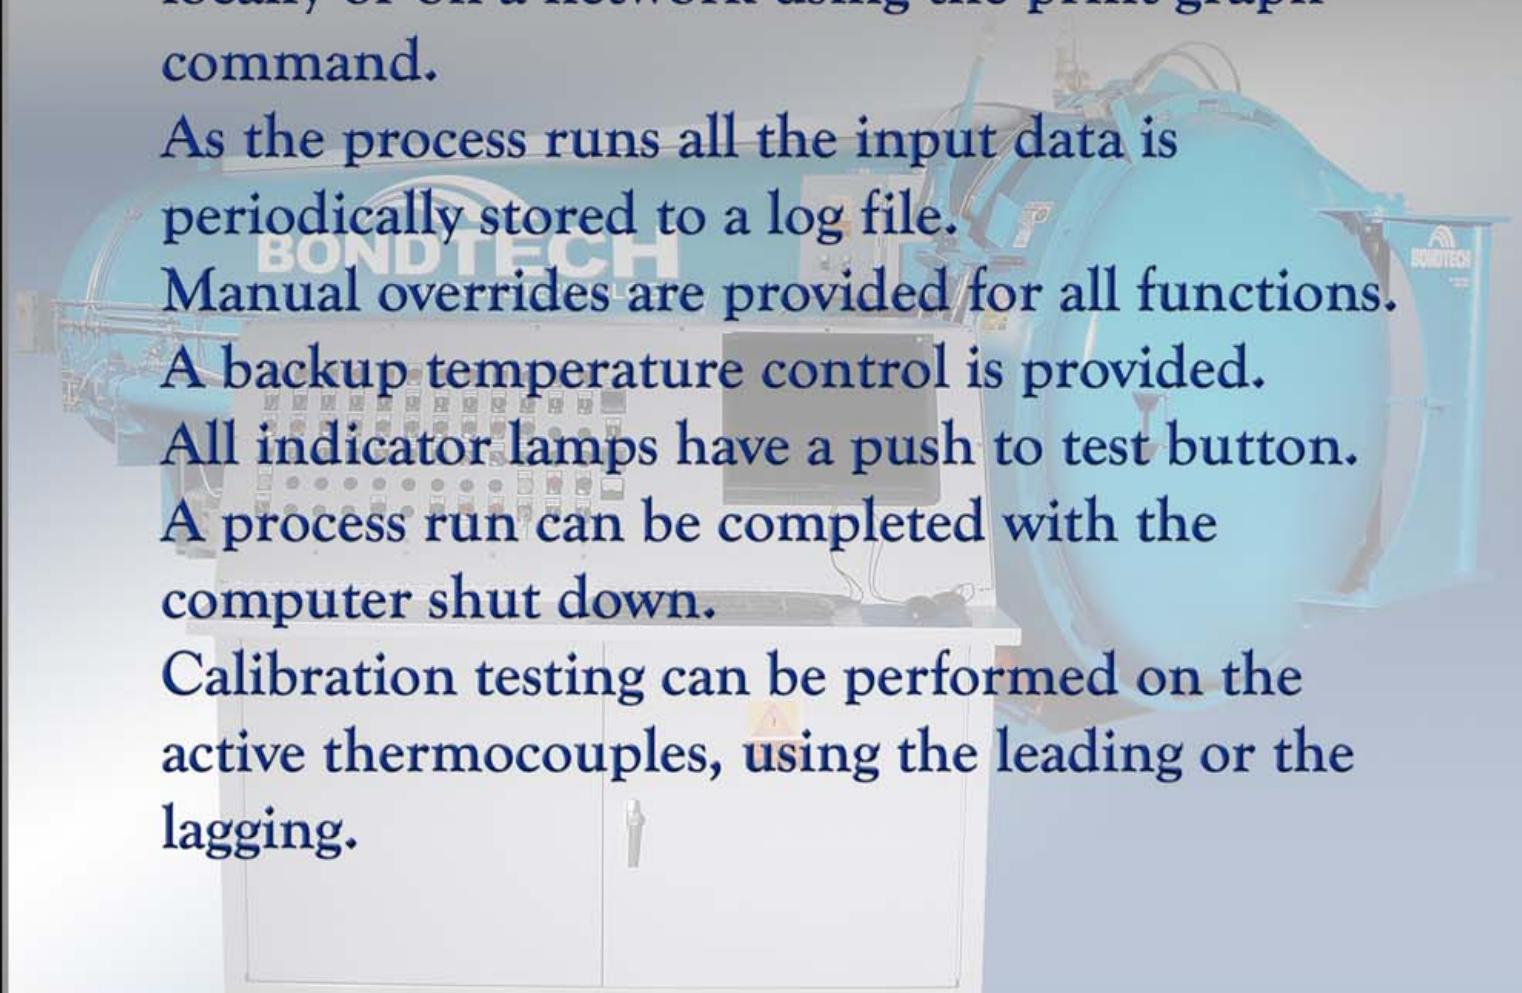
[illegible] command.
As the process runs all the input data is periodically stored to a log file.
Manual overrides are provided for all functions.
A backup temperature control is provided.
All indicator lamps have a push to test button.
A process run can be completed with the computer shut down.
Calibration testing can be performed on the active thermocouples, using the leading or the lagging.

BONDTECH
BONDTECH